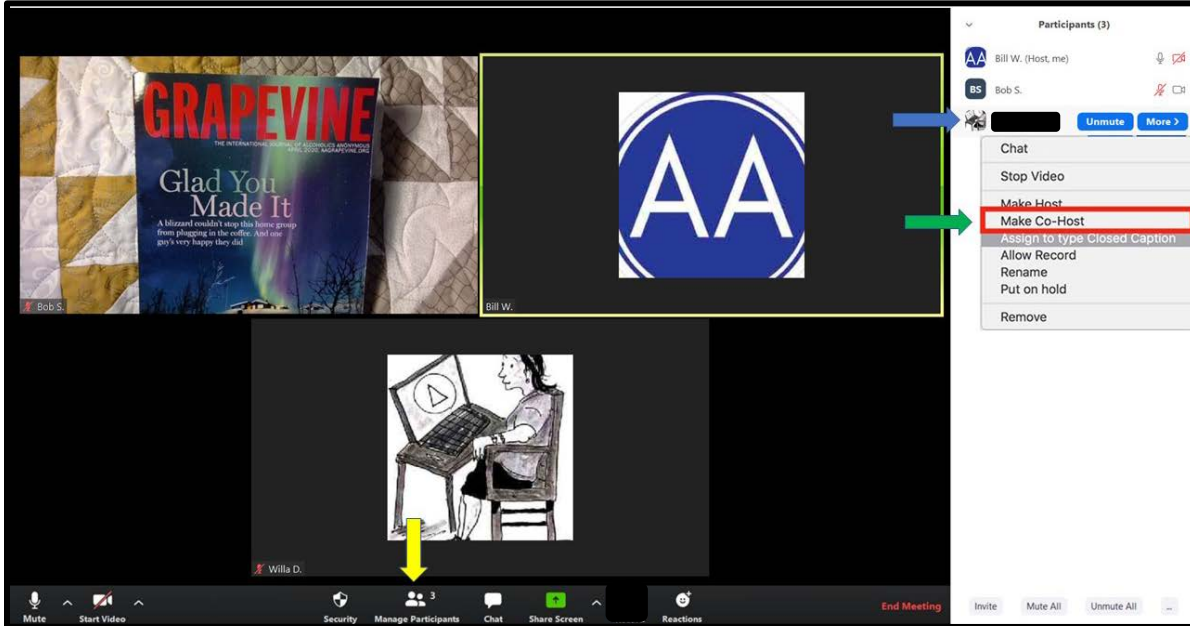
GRAPEVINE
THE INTERNATIONAL JOURNAL OF ALCOHOLICS ANONYMOUS
APRIL 2020 | AAGRAPEVINE.ORG
Glad You Made It
A blizzard couldn't stop this home group from plugging in the coffee. And one guy's very happy they did

Bob S.

AA

Bill W.

Willa D.

Participants (3)

Bill W. (Host, me)

Bob S.

Unmute More >

Chat
Stop Video
Make Host
Make Co-Host
Assign to type Closed Caption
Allow Record
Rename
Put on hold
Remove

Mute
Start Video
Security
Manage Participants 3
Chat
Share Screen
Reactions
End Meeting

Invite
Mute All
Unmute All
...